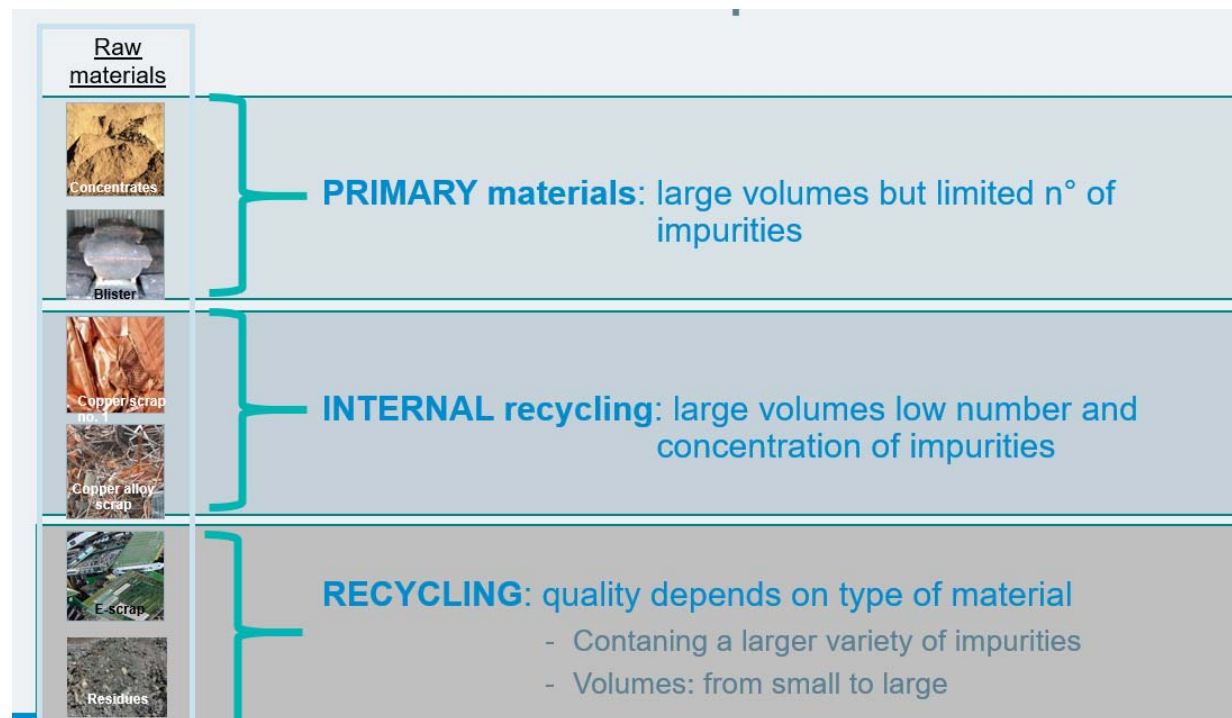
Raw materials

Concentrates

Blister

PRIMARY materials: large volumes but limited n° of impurities

Copper scrap no. 1

Copper alloy scrap

INTERNAL recycling: large volumes low number and concentration of impurities

E-scrap

Residues

RECYCLING: quality depends on type of material

- Contaning a larger variety of impurities
- Volumes: from small to large